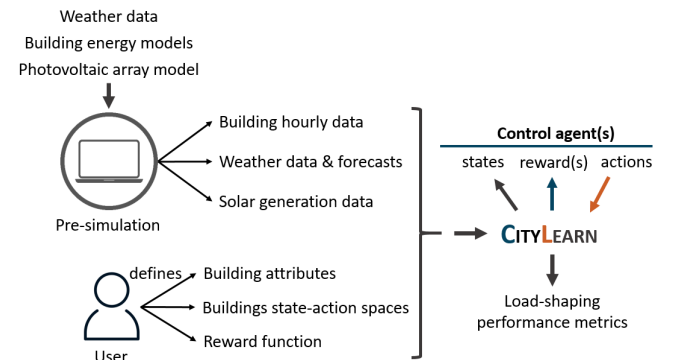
Weather data
Building energy models
Photovoltaic array model

Building hourly data
Weather data & forecasts
Solar generation data

Pre-simulation

defines
Building attributes
Buildings state-action spaces
Reward function

User

Control agent(s)
states reward(s) actions

CityLearn

Load-shaping performance metrics